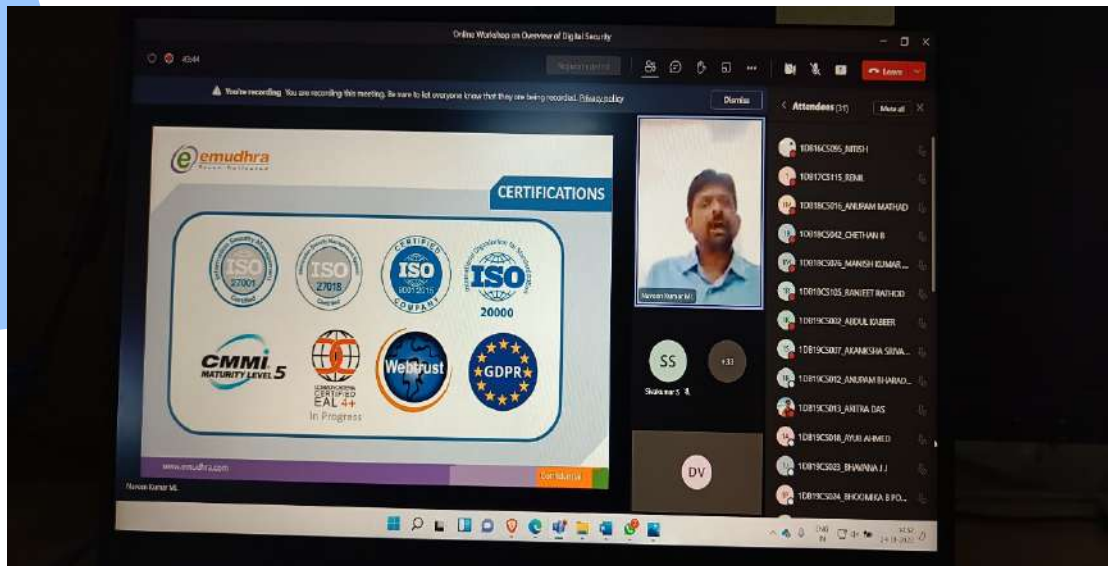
Online Workshop on Overview of Digital Security

45:44

You're recording You are recording this meeting. Be sure to let everyone know that they are being recorded. Privacy policy

Dismiss

Leave

Attendees (31)

Mute all

emudhra

CERTIFICATIONS

ISO 27001

ISO 27018

ISO 9001:2015

ISO 20000

CMMI MATURITY LEVEL 5

CERTIFIED EAL 4+ In Progress

Webtrust

GDPR

www.emudhra.com

Naveen Kumar ML

Naveen Kumar ML

SS

+33

DV

1DB16CS095_NITISH

1DB17CS115_RENIL

1DB18CS016_ANUPAM MATHAD

1DB18CS042_CHETHAN B

1DB18CS076_MANISH KUMAR...

1DB18CS105_RANJEET RATHOD

1DB19CS002_ABDUL KABEER

1DB19CS007_AKANKSHA SRIVA...

1DB19CS012_ANUPAM BHARAD...

1DB19CS013_ANTRA DAS

1DB19CS018_AYUB AHMED

1DB19CS023_BHAVANA J J

1DB19CS024_BHOOMIKA B PO...